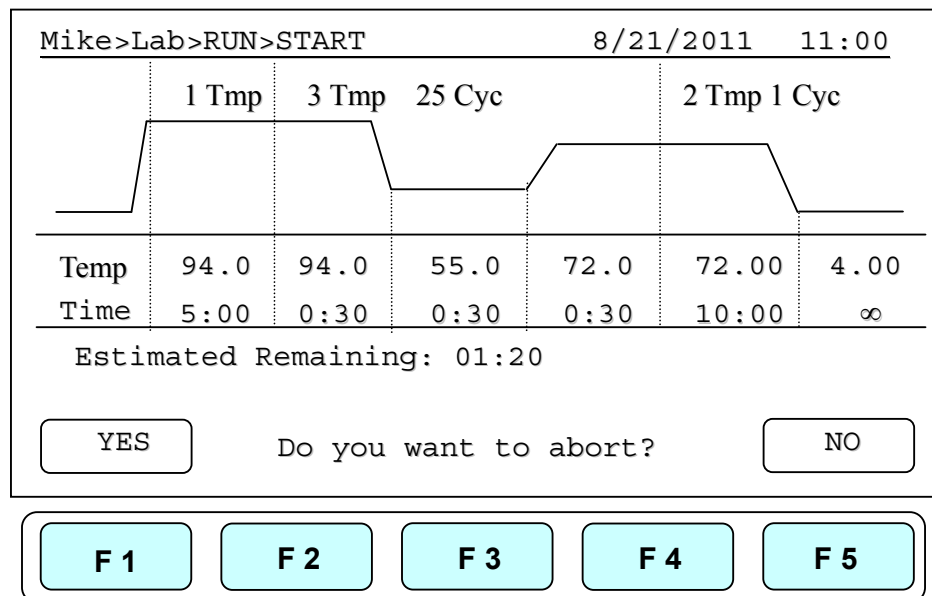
Mike>Lab>RUN>START 8/21/2011 11:00

1 Tmp 3 Tmp 25 Cyc 2 Tmp 1 Cyc

| Temp | 94.0 | 94.0 | 55.0 | 72.0 | 72.00 | 4.00 |
|---|---|---|---|---|---|---|
| Time | 5:00 | 0:30 | 0:30 | 0:30 | 10:00 | $\infty$ |

Estimated Remaining: 01:20

YES Do you want to abort? NO

F 1 F 2 F 3 F 4 F 5